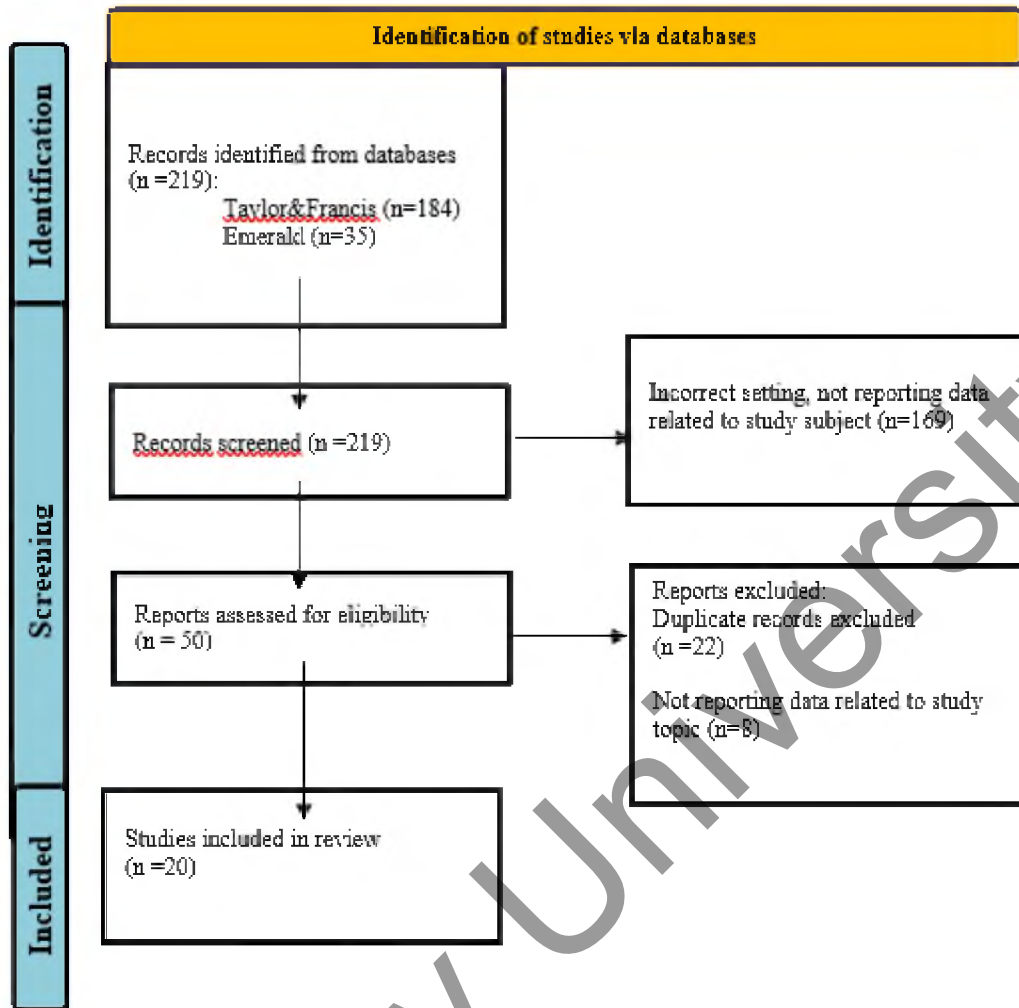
Identification of studies via databases

Identification

Records identified from databases (n =219):
Taylor&Francis (n=184)
Emerald (n=35)

Screening

Records screened (n =219)

Incorrect setting, not reporting data related to study subject (n=169)

Reports assessed for eligibility (n = 50)

Reports excluded:
Duplicate records excluded (n =22)

Not reporting data related to study topic (n=8)

Included

Studies included in review (n =20)

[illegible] Univers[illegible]